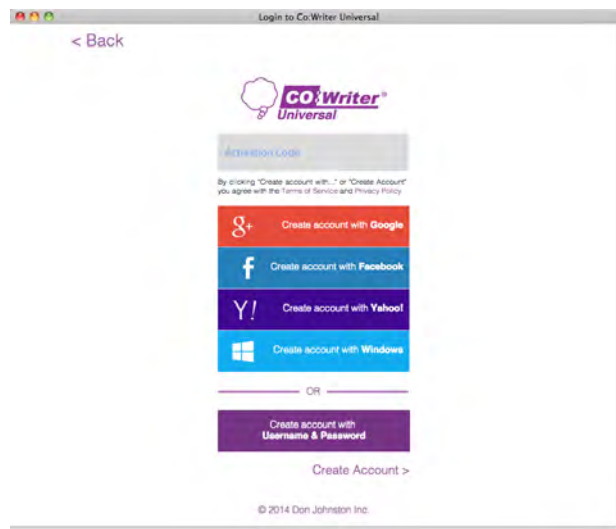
Login to Co:Writer Universal

< Back

CO:Writer®
Universal

Activation Code

By clicking "Create account with..." or "Create Account" you agree with the Terms of Service and Privacy Policy.

g+ Create account with Google

f Create account with Facebook

Y! Create account with Yahoo!

Create account with Windows

OR

Create account with Username & Password

Create Account >

© 2014 Don Johnston Inc.